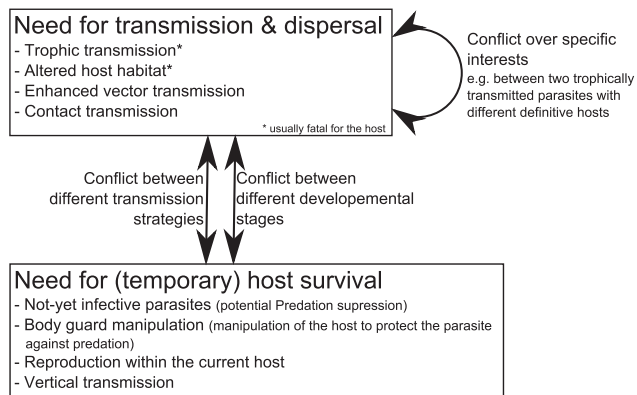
Need for transmission & dispersal
- Trophic transmission*
- Altered host habitat*
- Enhanced vector transmission
- Contact transmission
* usually fatal for the host

Conflict over specific interests
e.g. between two trophically transmitted parasites with different definitive hosts

Conflict between different transmission strategies

Conflict between different developemental stages

Need for (temporary) host survival
- Not-yet infective parasites (potential Predation supression)
- Body guard manipulation (manipulation of the host to protect the parasite against predation)
- Reproduction within the current host
- Vertical transmission